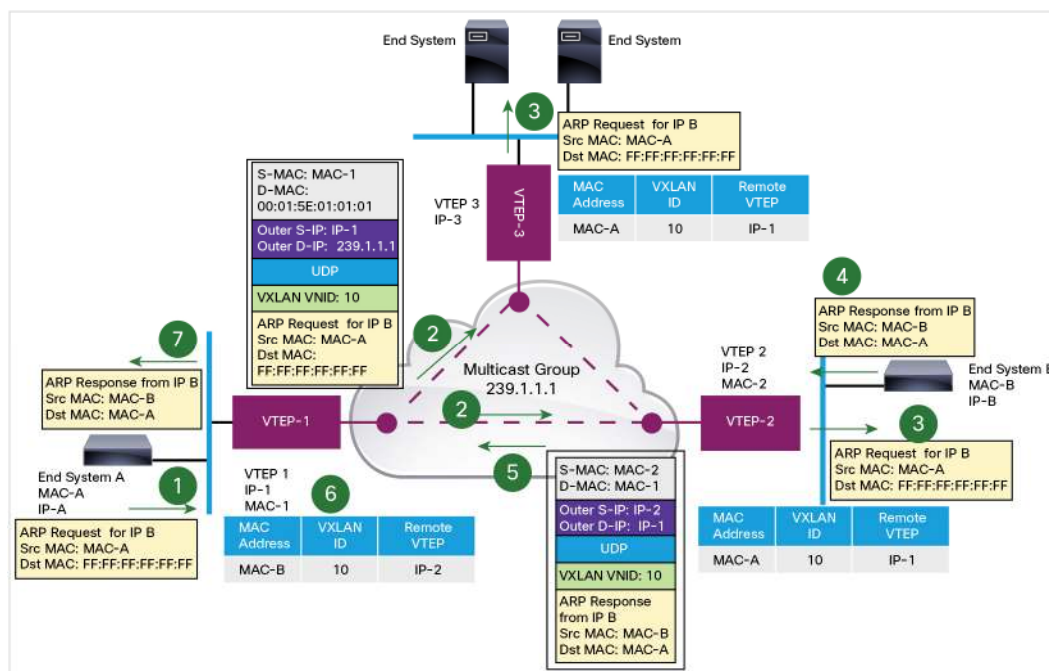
End System

End System

3

ARP Request for IP B
Src MAC: MAC-A
Dst MAC: FF:FF:FF:FF:FF:FF

S-MAC: MAC-1
D-MAC: 00:01:5E:01:01:01
Outer S-IP: IP-1
Outer D-IP: 239.1.1.1
UDP
VXLAN VNID: 10
ARP Request for IP B
Src MAC: MAC-A
Dst MAC: FF:FF:FF:FF:FF:FF

VTEP 3
IP-3

VTEP-3

| MAC Address | VXLAN ID | Remote VTEP |
|---|---|---|
| MAC-A | 10 | IP-1 |

4

ARP Response from IP B
Src MAC: MAC-B
Dst MAC: MAC-A

7

2

Multicast Group
239.1.1.1

VTEP 2
IP-2
MAC-2

End System B
MAC-B
IP-B

ARP Response from IP B
Src MAC: MAC-B
Dst MAC: MAC-A

VTEP-1

2

VTEP-2

3

ARP Request for IP B
Src MAC: MAC-A
Dst MAC: FF:FF:FF:FF:FF:FF

End System A
MAC-A
IP-A

1

VTEP 1
IP-1
MAC-1

6

5

S-MAC: MAC-2
D-MAC: MAC-1
Outer S-IP: IP-2
Outer D-IP: IP-1
UDP
VXLAN VNID: 10
ARP Response from IP B
Src MAC: MAC-B
Dst MAC: MAC-A

ARP Request for IP B
Src MAC: MAC-A
Dst MAC: FF:FF:FF:FF:FF:FF

| MAC Address | VXLAN ID | Remote VTEP |
|---|---|---|
| MAC-B | 10 | IP-2 |

| MAC Address | VXLAN ID | Remote VTEP |
|---|---|---|
| MAC-A | 10 | IP-1 |